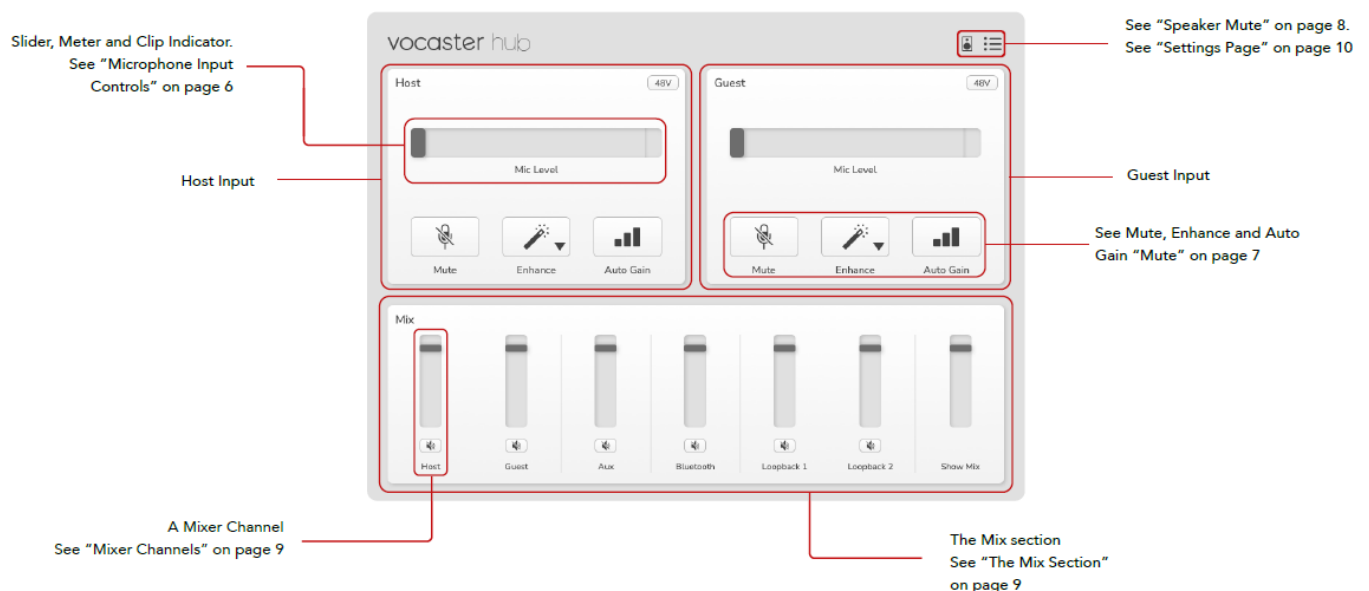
vocaster hub

See “Speaker Mute” on page 8.
See “Settings Page” on page 10

Slider, Meter and Clip Indicator.
See “Microphone Input Controls” on page 6

Host
48V
Mic Level
Mute
Enhance
Auto Gain

Guest
48V
Mic Level
Mute
Enhance
Auto Gain

Host Input

Guest Input

See Mute, Enhance and Auto Gain “Mute” on page 7

Mix
Host
Guest
Aux
Bluetooth
Loopback 1
Loopback 2
Show Mix

A Mixer Channel
See “Mixer Channels” on page 9

The Mix section
See “The Mix Section” on page 9